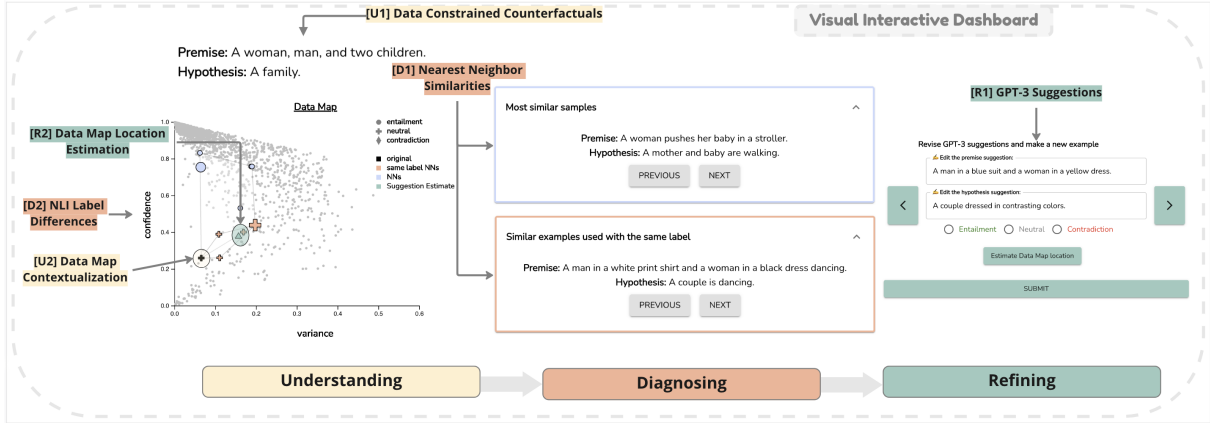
[U1] Data Constrained Counterfactuals

Visual Interactive Dashboard

Premise: A woman, man, and two children.
Hypothesis: A family.

[D1] Nearest Neighbor Similarities

[R1] GPT-3 Suggestions

Data Map

[R2] Data Map Location Estimation

entailment
neutral
contradiction

original
same label NNs
NNs
Suggestion Estimate

[D2] NLI Label Differences

[U2] Data Map Contextualization

confidence

variance

1.0
0.8
0.6
0.4
0.2
0.0

0.0 0.1 0.2 0.3 0.4 0.5 0.6

Most similar samples

Premise: A woman pushes her baby in a stroller.
Hypothesis: A mother and baby are walking.

PREVIOUS NEXT

Similar examples used with the same label

Premise: A man in a white print shirt and a woman in a black dress dancing.
Hypothesis: A couple is dancing.

PREVIOUS NEXT

Revise GPT-3 suggestions and make a new example

Edit the premise suggestion:
A man in a blue suit and a woman in a yellow dress.

Edit the hypothesis suggestion:
A couple dressed in contrasting colors.

Entailment Neutral Contradiction

Estimate Data Map location

SUBMIT

Understanding

Diagnosing

Refining